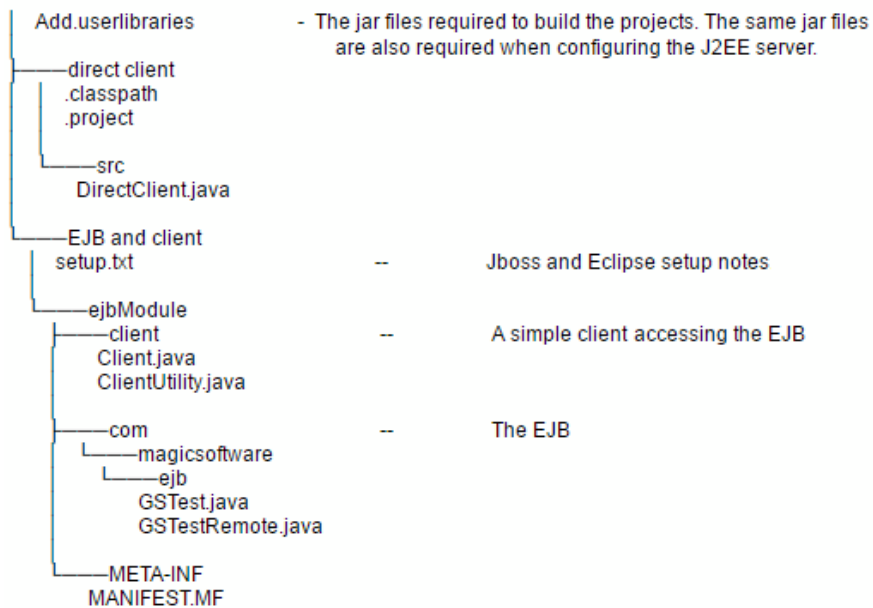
Add.userlibraries - The jar files required to build the projects. The same jar files are also required when configuring the J2EE server.

direct client
.classpath
.project

src
DirectClient.java

EJB and client
setup.txt -- Jboss and Eclipse setup notes

ejbModule
client -- A simple client accessing the EJB
Client.java
ClientUtility.java

com -- The EJB
magicsoftware
ejb
GSTest.java
GSTestRemote.java

META-INF
MANIFEST.MF